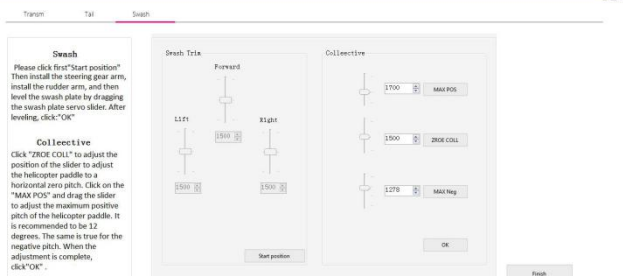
Transm Tail Swash

Swash

Please click first"Start position" Then install the steering gear arm, install the rudder arm, and then level the swash plate by dragging the swash plate servo slider. After leveling, click:"OK"

Colleective

Click "ZROE COLL" to adjust the position of the slider to adjust the helicopter paddle to a horizontal zero pitch. Click on the "MAX POS" and drag the slider to adjust the maximum positive pitch of the helicopter paddle. It is recommended to be 12 degrees. The same is true for the negative pitch. When the adjustment is complete, click"OK" .

Swash Trim

Forward

Lift

Right

1500

1500

1500

Start position

Colleective

1700 MAX POS

1500 ZROE COLL

1278 MAX Neg

OK

Finish